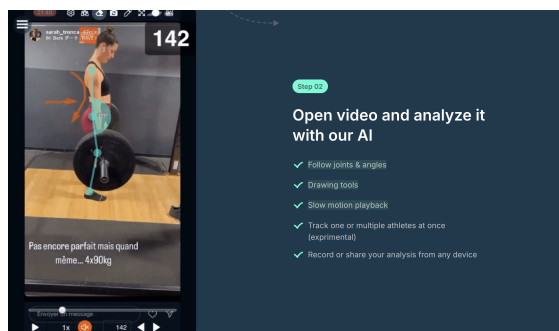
142

sarah_tmnca

Pas encore parfait mais quand même... 4x90kg

Envoyer un message

1x

142

Step 02

Open video and analyze it with our AI

Follow joints & angles

Drawing tools

Slow motion playback

Track one or multiple athletes at once (exprimental)

Record or share your analysis from any device